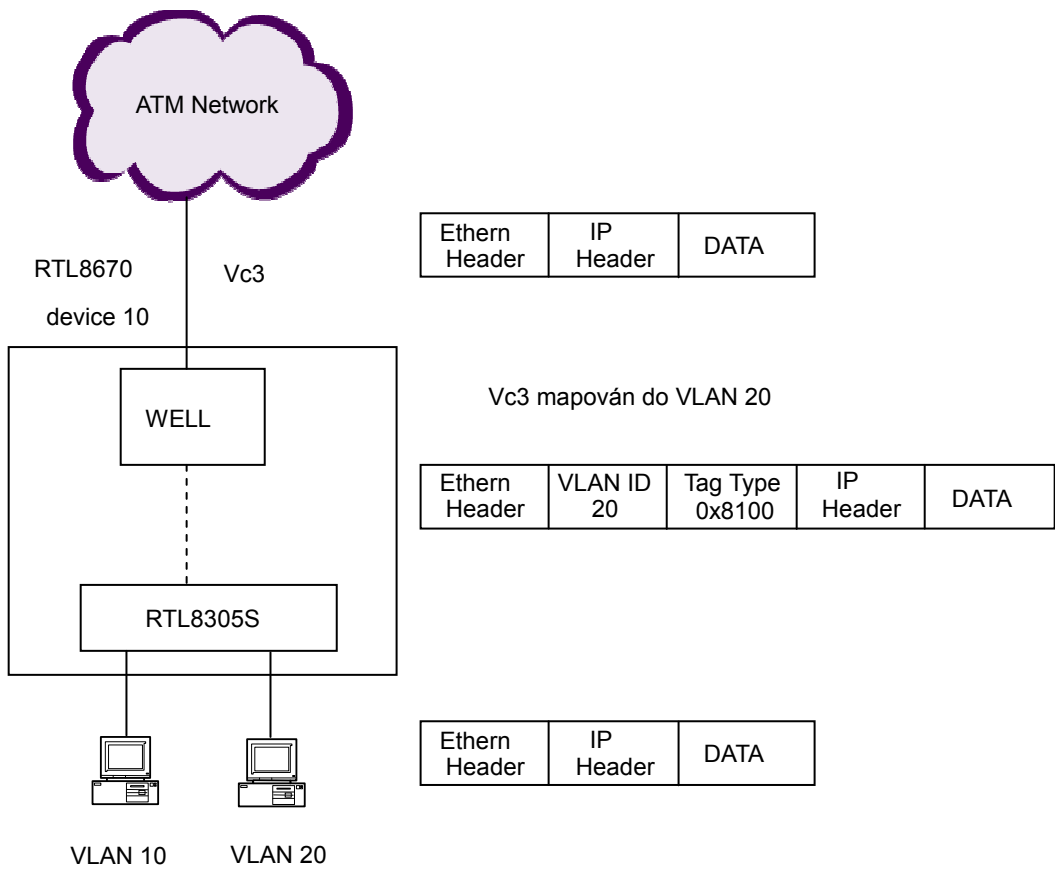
ATM Network

RTL8670

device 10

Vc3

| Ethern Header | IP Header | DATA |
|---|---|---|

WELL

Vc3 mapován do VLAN 20

| Ethern Header | VLAN ID 20 | Tag Type 0x8100 | IP Header | DATA |
|---|---|---|---|---|

RTL8305S

| Ethern Header | IP Header | DATA |
|---|---|---|

VLAN 10

VLAN 20